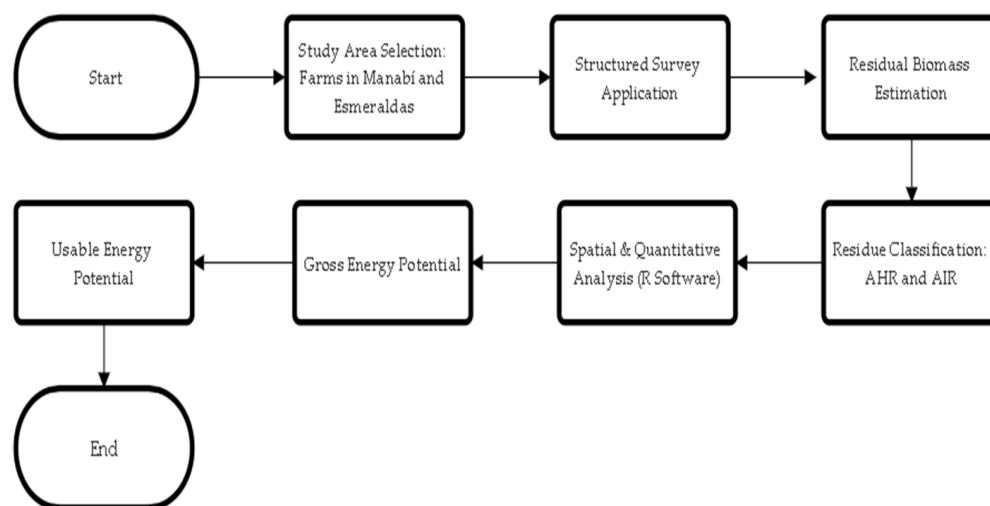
Start

Study Area Selection: Farms in Manabí and Esmeraldas

Structured Survey Application

Residual Biomass Estimation

Residue Classification: AHR and AIR

Spatial & Quantitative Analysis (R Software)

Gross Energy Potential

Usable Energy Potential

End